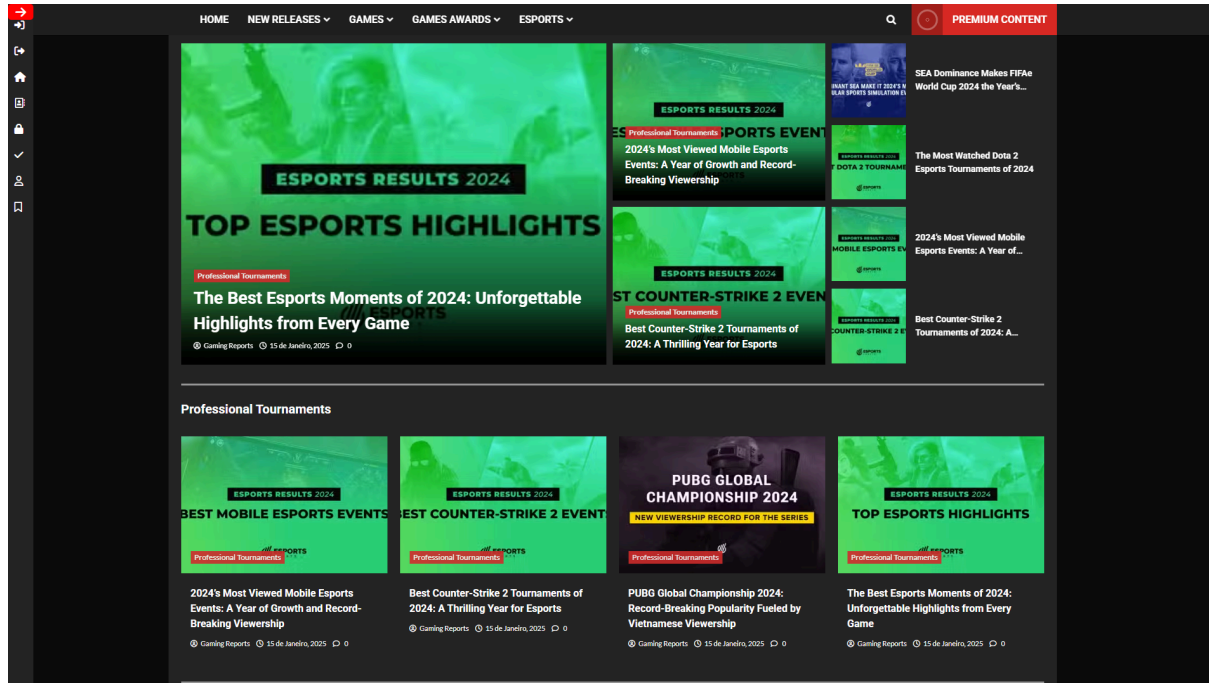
HOME NEW RELEASES GAMES GAMES AWARDS ESPORTS

PREMIUM CONTENT

ESPORTS RESULTS 2024

TOP ESPORTS HIGHLIGHTS

Professional Tournaments

The Best Esports Moments of 2024: Unforgettable Highlights from Every Game

Gaming Reports 15 de Janeiro, 2025 0

ESPORTS RESULTS 2024

Professional Tournaments

2024's Most Viewed Mobile Esports Events: A Year of Growth and Record-Breaking Viewership

ESPORTS RESULTS 2024

Professional Tournaments

Best Counter-Strike 2 Tournaments of 2024: A Thrilling Year for Esports

SEA Dominance Makes FIFAe World Cup 2024 the Year's...

The Most Watched Dota 2 Esports Tournaments of 2024

2024's Most Viewed Mobile Esports Events: A Year of...

Best Counter-Strike 2 Tournaments of 2024: A...

Professional Tournaments

ESPORTS RESULTS 2024

BEST MOBILE ESPORTS EVENTS

Professional Tournaments

2024's Most Viewed Mobile Esports Events: A Year of Growth and Record-Breaking Viewership

Gaming Reports 15 de Janeiro, 2025 0

ESPORTS RESULTS 2024

BEST COUNTER-STRIKE 2 EVENTS

Professional Tournaments

Best Counter-Strike 2 Tournaments of 2024: A Thrilling Year for Esports

Gaming Reports 15 de Janeiro, 2025 0

PUBG GLOBAL CHAMPIONSHIP 2024

NEW VIEWERSHIP RECORD FOR THE SERIES

Professional Tournaments

PUBG Global Championship 2024: Record-Breaking Popularity Fueled by Vietnamese Viewership

Gaming Reports 15 de Janeiro, 2025 0

ESPORTS RESULTS 2024

TOP ESPORTS HIGHLIGHTS

Professional Tournaments

The Best Esports Moments of 2024: Unforgettable Highlights from Every Game

Gaming Reports 15 de Janeiro, 2025 0